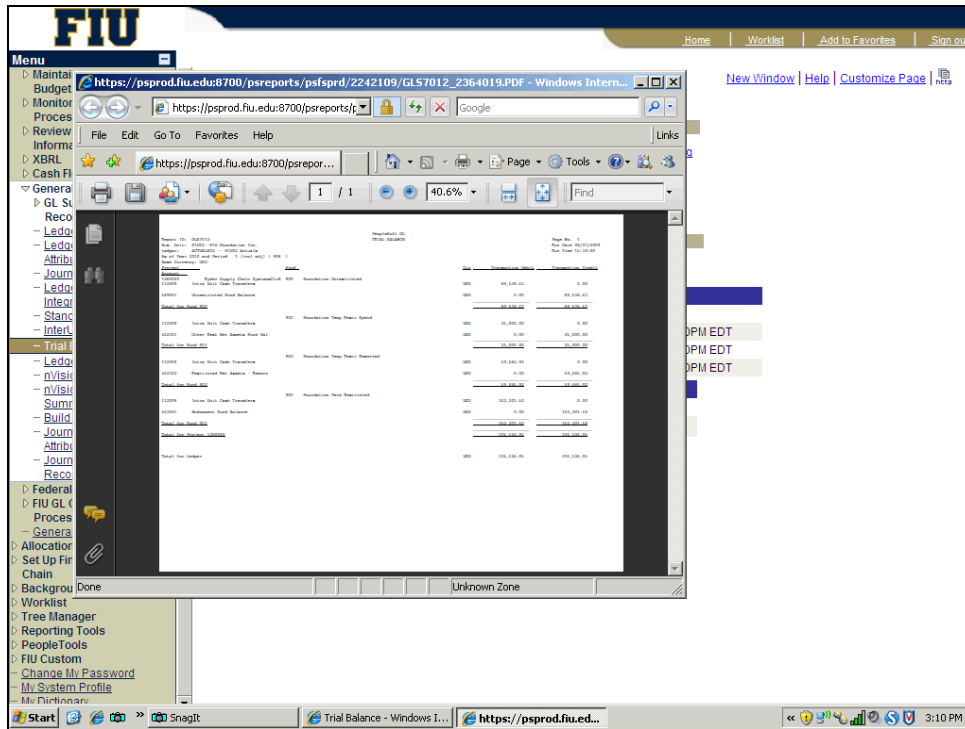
FIU

Home | Worklist | Add to Favorites | Sign out

New Window | Help | Customize Page

Menu
▷ Maintai Budget
▷ Monitor Proces
▷ Review Informa
▷ XBRL
▷ Cash Fl
▽ Genera
▷ GL Su Reco
– Ledge
– Ledge Attribu
– Journ
– Ledge Integr
– Stand
– InterU
– Trial
– Ledge
– nVisio
– nVisio Summ
– Build
– Journ Attribu
– Journ Reco
▷ Federal
▷ FIU GL Proces
– Genera
▷ Allocation
▷ Set Up Fin Chain
▷ Backgrou
▷ Worklist
▷ Tree Manager
▷ Reporting Tools
▷ PeopleTools
▷ FIU Custom
– Change My Password
– My System Profile
– My Dictionary

https://psprod.fiu.edu:8700/psreports/psfsprd/2242109/GLS7012_2364019.PDF - Windows Intern...
https://psprod.fiu.edu:8700/psreports/p
Google
File Edit Go To Favorites Help
Links
https://psprod.fiu.edu:8700/psrepor...
Page Tools
1 / 1
40.6%
Find

PeopleSoft GL
TRIAL BALANCE

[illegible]

Done
Unknown Zone

PM EDT
PM EDT
PM EDT

Start
SnagIt
Trial Balance - Windows I...
https://psprod.fiu.ed...
3:10 PM